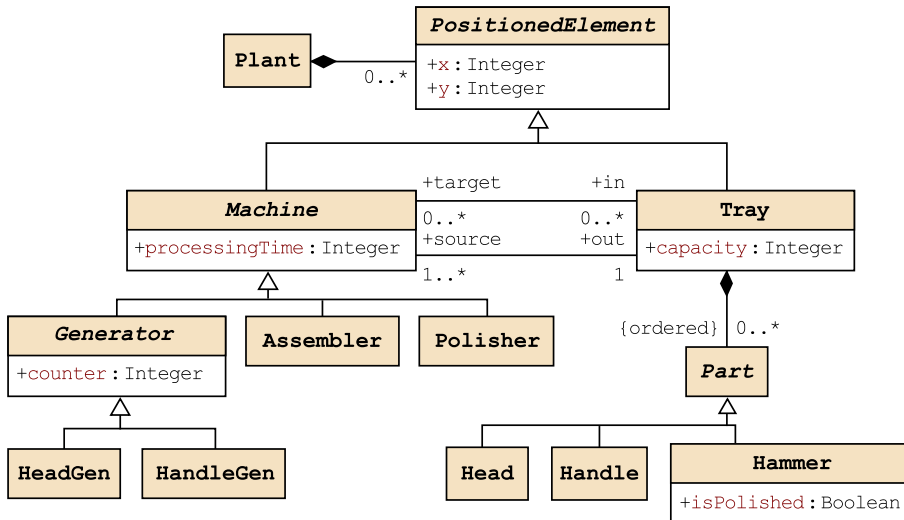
PositionedElement
+x : Integer
+y : Integer

Plant
0..*

+target
+in
0..*
0..*
+source
+out
1..*
1

Machine
+processingTime : Integer

Tray
+capacity : Integer

{ordered}
0..*

Generator
+counter : Integer

Assembler

Polisher

Part

HeadGen

HandleGen

Head

Handle

Hammer
+isPolished : Boolean